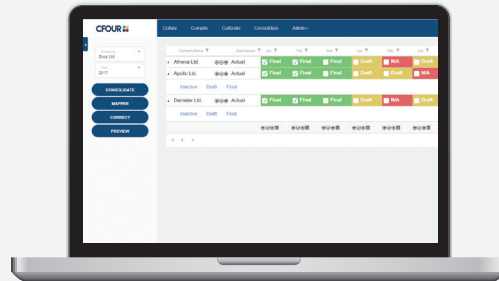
CFOUR

Collate Compile Calibrate Consolidate Admin

Company
Zeus Ltd

Year
2017

CONSOLIDATE
MAPPER
CORRECT
PREVIEW

| Company Name | Data Version | Jan | Feb | Mar | Apr | May | Jun |
|---|---|---|---|---|---|---|---|
| Athena Ltd. | Actual | Final | Final | Final | Draft | N/A | Draft |
| Apollo Ltd. | Actual | Final | Final | Final | Draft | N/A | Draft |
| Inactive | Draft | Final | | | | | |
| Demeter Ltd. | Actual | Final | Final | Final | Draft | N/A | Draft |
| Inactive | Draft | Final | | | | | |